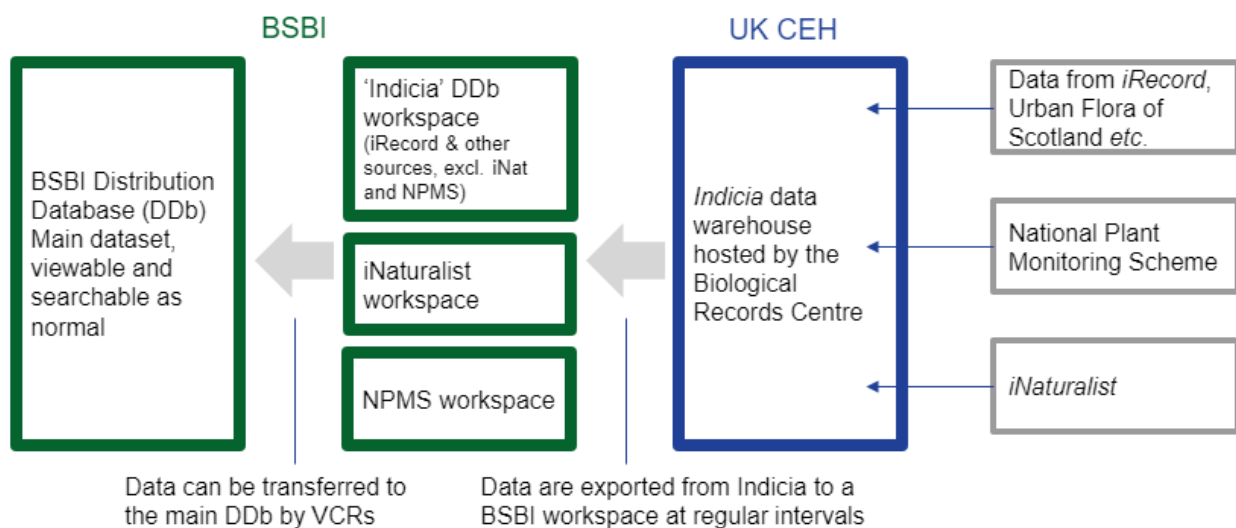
BSBI

UK CEH

BSBI Distribution Database (DDb) Main dataset, viewable and searchable as normal

'Indicia' DDb workspace
(iRecord & other sources, excl. iNat and NPMS)

iNaturalist workspace

NPMS workspace

Indicia data warehouse hosted by the Biological Records Centre

Data from iRecord, Urban Flora of Scotland etc.

National Plant Monitoring Scheme

iNaturalist

Data can be transferred to the main DDb by VCRs

Data are exported from Indicia to a BSBI workspace at regular intervals